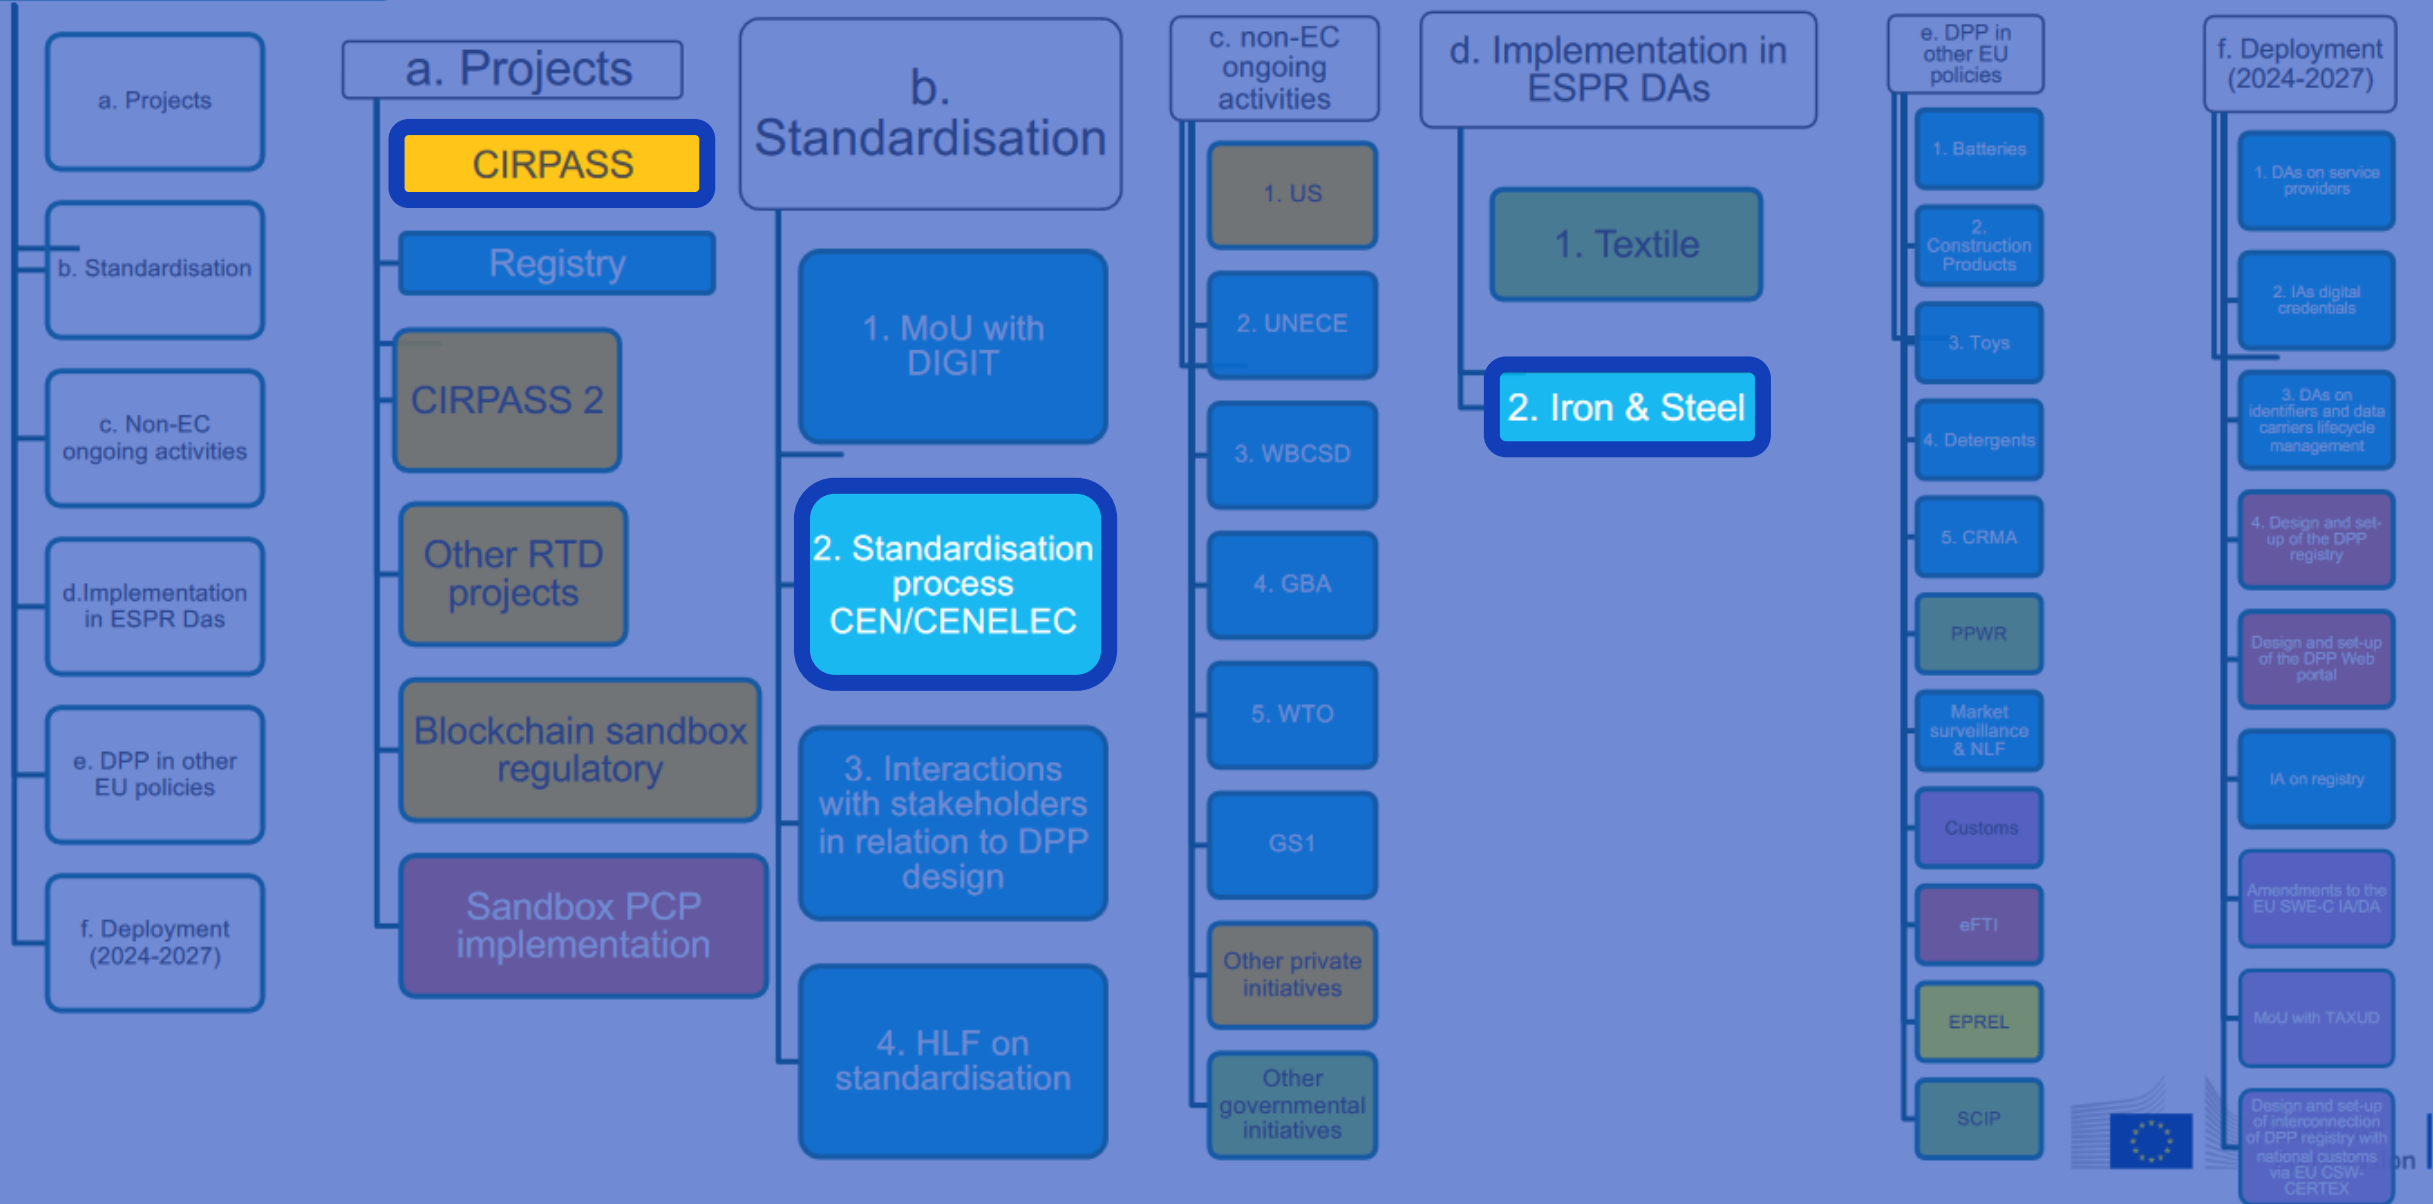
a. Projects

b. Standardisation

c. Non-EC ongoing activities

d.Implementation in ESPR Das

e. DPP in other EU policies

f. Deployment (2024-2027)

a. Projects

CIRPASS

Registry

CIRPASS 2

Other RTD projects

Blockchain sandbox regulatory

Sandbox PCP implementation

b. Standardisation

1. MoU with DIGIT

2. Standardisation process CEN/CENELEC

3. Interactions with stakeholders in relation to DPP design

4. HLF on standardisation

c. non-EC ongoing activities

1. US

2. UNECE

3. WBCSD

4. GBA

5. WTO

GS1

Other private initiatives

Other governmental initiatives

d. Implementation in ESPR DAs

1. Textile

2. Iron & Steel

e. DPP in other EU policies

1. Batteries

2. Construction Products

3. Toys

4. Detergents

5. CRMA

PPWR

Market surveillance & NLF

Customs

eFTI

EPREL

SCIP

f. Deployment (2024-2027)

1. DAs on service providers

2. IAs digital credentials

3. DAs on identifiers and data carriers lifecycle management

4. Design and set-up of the DPP registry

Design and set-up of the DPP Web portal

IA on registry

Amendments to the EU SWE-C IA/DA

MoU with TAXUD

Design and set-up of interconnection of DPP registry with national customs via EU CSW-CERTEX